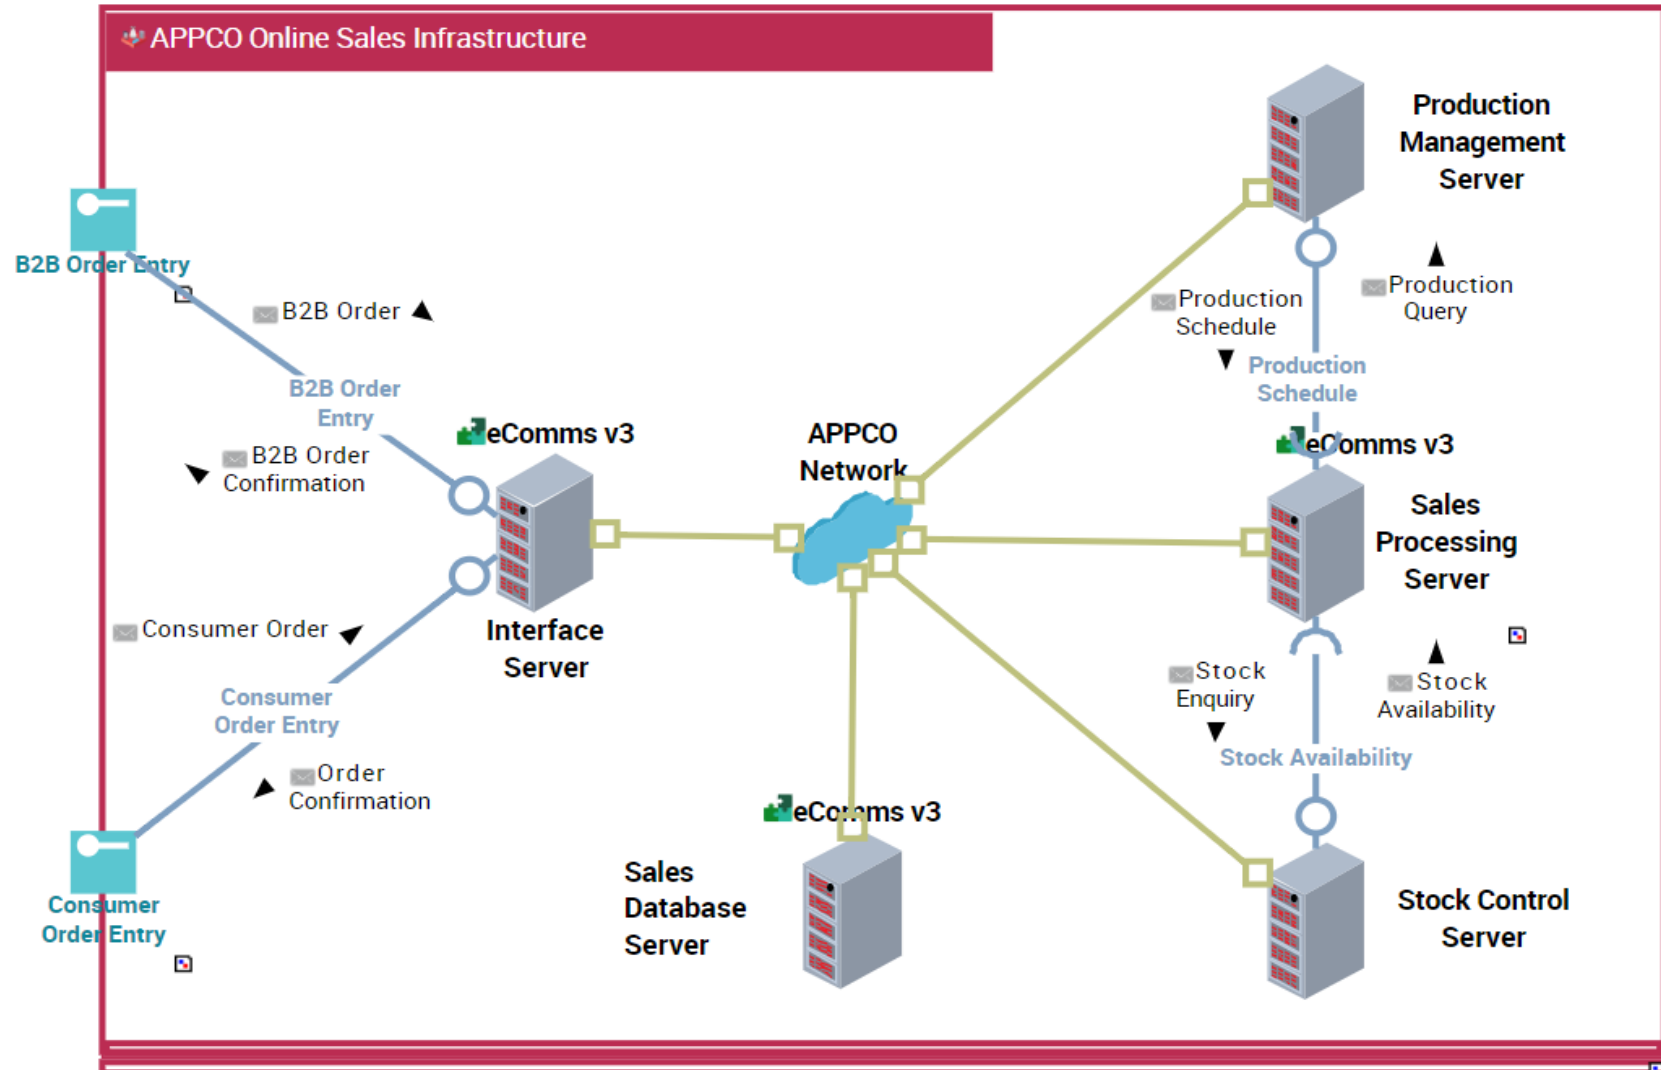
APPCO Online Sales Infrastructure

B2B Order Entry

B2B Order

B2B Order Entry

B2B Order Confirmation

eComms v3

Interface Server

Consumer Order

Consumer Order Entry

Order Confirmation

Consumer Order Entry

APPCO Network

eComms v3

Sales Database Server

Production Management Server

Production Schedule

Production Query

Production Schedule

eComms v3

Sales Processing Server

Stock Enquiry

Stock Availability

Stock Availability

Stock Control Server